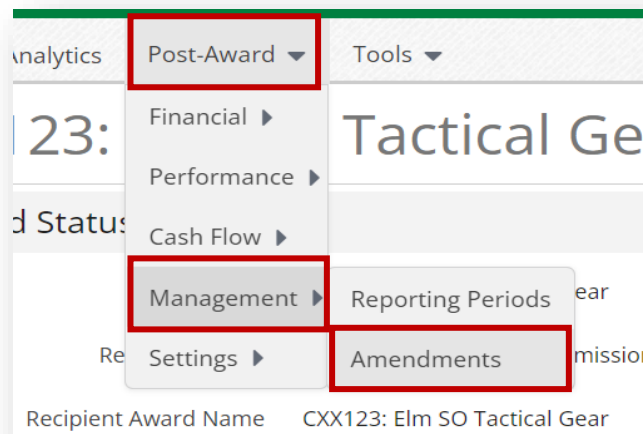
nalytics Post-Award Tools

123: Tactical Gea

d Status

Financial
Performance
Cash Flow
Management
Settings

Reporting Periods
Amendments

ear
Re mission

Recipient Award Name CXX123: Elm SO Tactical Gear